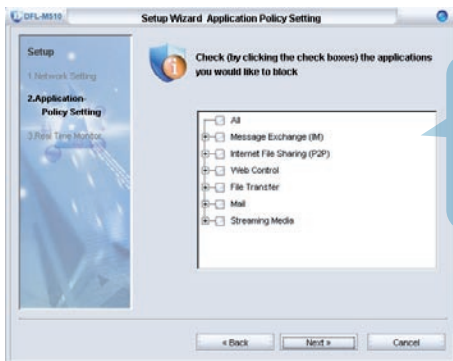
DFL-M510

Setup Wizard Application Policy Setting

Setup

1.Network Setting

2.Application Policy Setting

3.Real Time Monitor

Check (by clicking the check boxes) the applications you would like to block

All
Message Exchange (IM)
Internet File Sharing (P2P)
Web Control
File Transfer
Mail
Streaming Media

« Back

Next »

Cancel